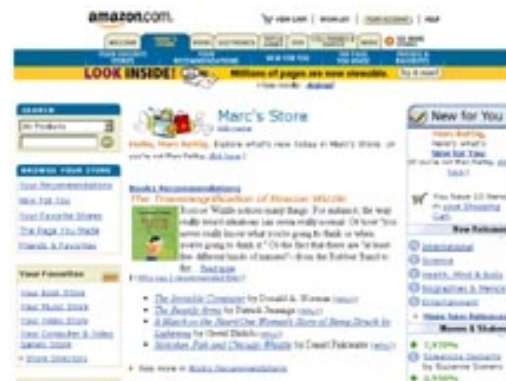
amazon.com.

VIEW CART | WISH LIST | YOUR ACCOUNT | HELP

WELCOME

LOOK INSIDE! Millions of pages are now viewable. Try it now!

SEARCH

All Products

BROWSE YOUR STORE

Your Recommendations

New For You

Your Favorite Stores

The Page You Made

Friends & Favorites

Your Favorites

View Book Store

View Music Store

View Video Store

Marc's Store

Hello, Marc Barbig. Explore what's new today in Marc's Store. If you're not Marc Barbig, click here.

Book Recommendations

The Transmogrification of Roscoe Wizzle

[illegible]

New for You

Hello, Marc Barbig.

New Releases

International

Science

Health, Mind & Body

Biographies & Memoirs

Entertainment

The Invisible Computer by Donald A. Norman

The Beastly Arms by Patrick Jennings

A Match to the Heart: One Woman's Story of Being Struck by Lightning by Gretel Ehrlich

Stitches Pick and Chicago Whistle by Daniel Pinkwater

See more in Book Recommendations